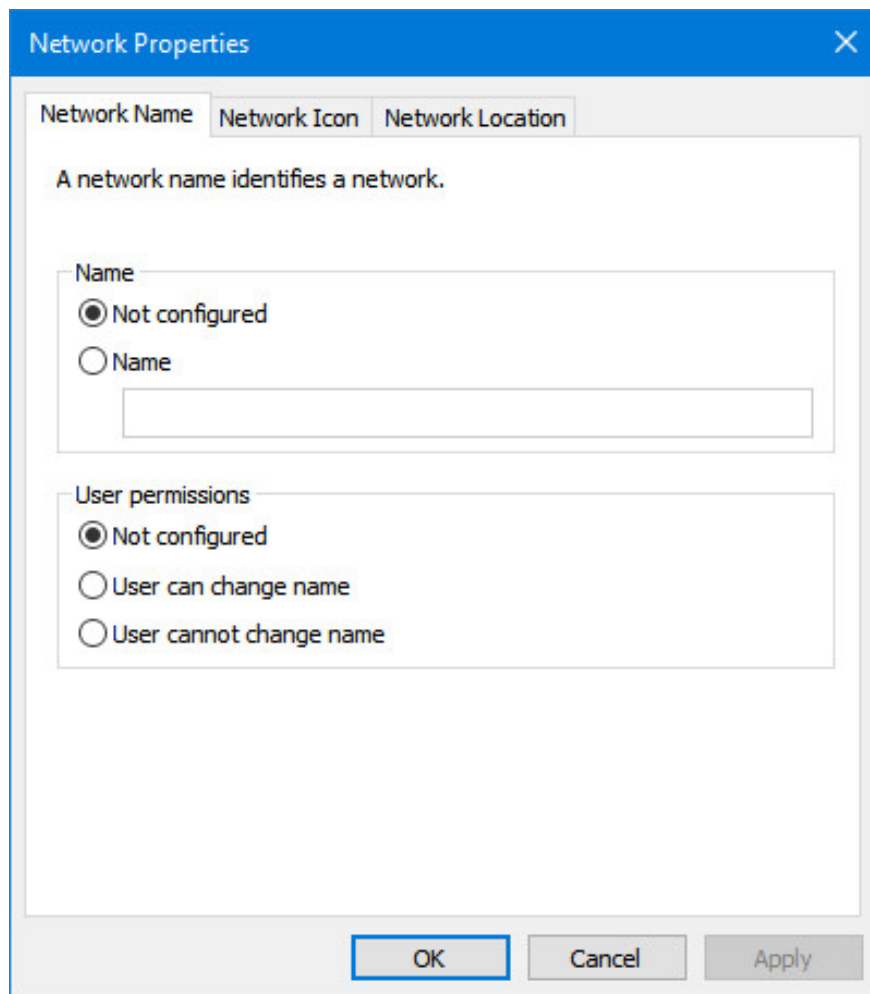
Network Properties

Network Name | Network Icon | Network Location

A network name identifies a network.

Name
Not configured
Name

User permissions
Not configured
User can change name
User cannot change name

OK
Cancel
Apply